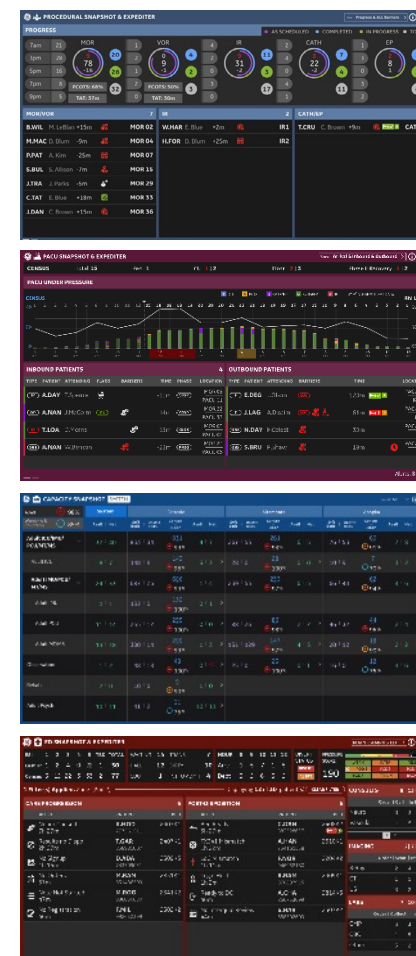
PROCEDURAL SNAPSHOT & EXPEDITER

PROGRESS

AS SCHEDULED · COMPLETED · IN PROGRESS

| | |
|---|---|
| 7am | 21 |
| 9am | 28 |
| 5pm | 16 |
| 7pm | 8 |
| 9pm | 5 |

MOR 78 -16 20 28 26 32 0 FCOTS: 64% TAT: 37m

VOR 9 -3 4 3 2 3 FCOTS: 50% TAT: 30m

IR 31 -12 5 1 17

CATH 22 -7 7 2 11

EP 8 3 2

MOR/VOR 7

| | | | |
|---|---|---|---|
| B.WIL | M. LeBlan +15m | | MOR 02 |
| M.MAC | D. Blum -9m | | MOR 04 |
| P.PAT | A. Kim -25m | | MOR 07 |
| S.BUL | S. Allison -7m | | MOR 15 |
| J.TRA | J. Parks -5m | | MOR 29 |
| C.TAT | E. Blue +18m | | MOR 33 |
| J.DAN | C. Brown +15m | | MOR 36 |

IR 2

| | | | |
|---|---|---|---|
| W.HAR | E. Blue +2m | | IR1 |
| H.FOR | D. Blum +25m | | IR2 |

CATH/EP

| | | |
|---|---|---|
| T.CRU | C. Brown +9m | CAT |

PACU SNAPSHOT & EXPEDITER

CENSUS

PACU UNDER PRESSURE

CENSUS

INBOUND PATIENTS 4

TYPE PATIENT ATTENDING FLAGS BARRIERS TIME PHASE LOCATION

| | | | | |
|---|---|---|---|---|
| A.DAY | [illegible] | | | |
| A.NAN | J.McCom | | | |
| T.LOA | J. Parks | | | |
| A.NAN | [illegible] | | | |

OUTBOUND PATIENTS

TYPE PATIENT ATTENDING BARRIERS TIME

| | | |
|---|---|---|
| E.DEG | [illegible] | 12 hrs |
| J.LAG | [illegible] | |
| N.DAY | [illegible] | 32m |
| S.BRU | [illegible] | 18m |

CAPACITY SNAPSHOT

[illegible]

ED SNAPSHOT & EXPEDITER

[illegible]